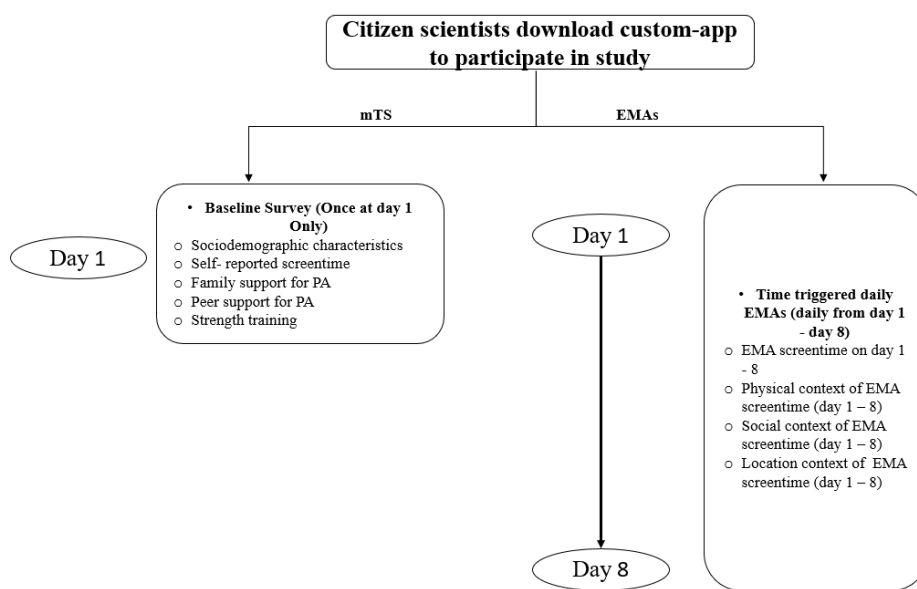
Citizen scientists download custom-app to participate in study

mTS

EMAs

Day 1

• Baseline Survey (Once at day 1 Only)
○ Sociodemographic characteristics
○ Self- reported screentime
○ Family support for PA
○ Peer support for PA
○ Strength training

Day 1

Day 8

• Time triggered daily EMAs (daily from day 1 - day 8)
○ EMA screentime on day 1 - 8
○ Physical context of EMA screentime (day 1 – 8)
○ Social context of EMA screentime (day 1 – 8)
○ Location context of EMA screentime (day 1 – 8)